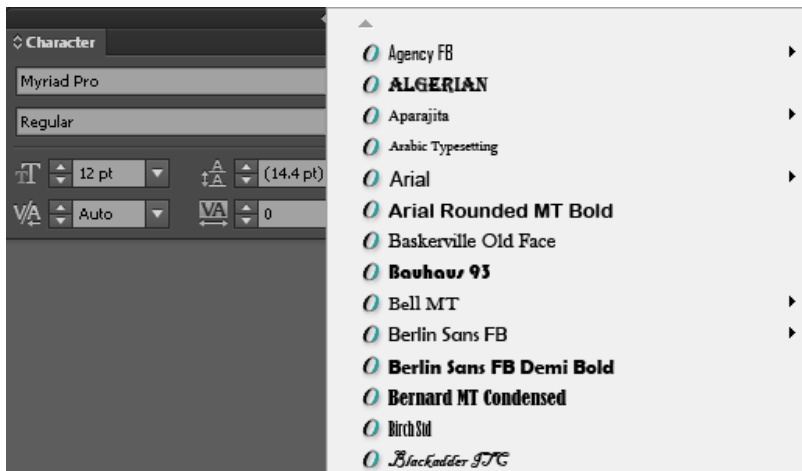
Character

Myriad Pro

Regular

12 pt

(14,4 pt)

Auto

0

Agency FB
ALGERIAN
Aparajita
Arabic Typesetting
Arial
Arial Rounded MT Bold
Baskerville Old Face
Bauhaus 93
Bell MT
Berlin Sans FB
Berlin Sans FB Demi Bold
Bernard MT Condensed
Birch Std
Blackadder ITC